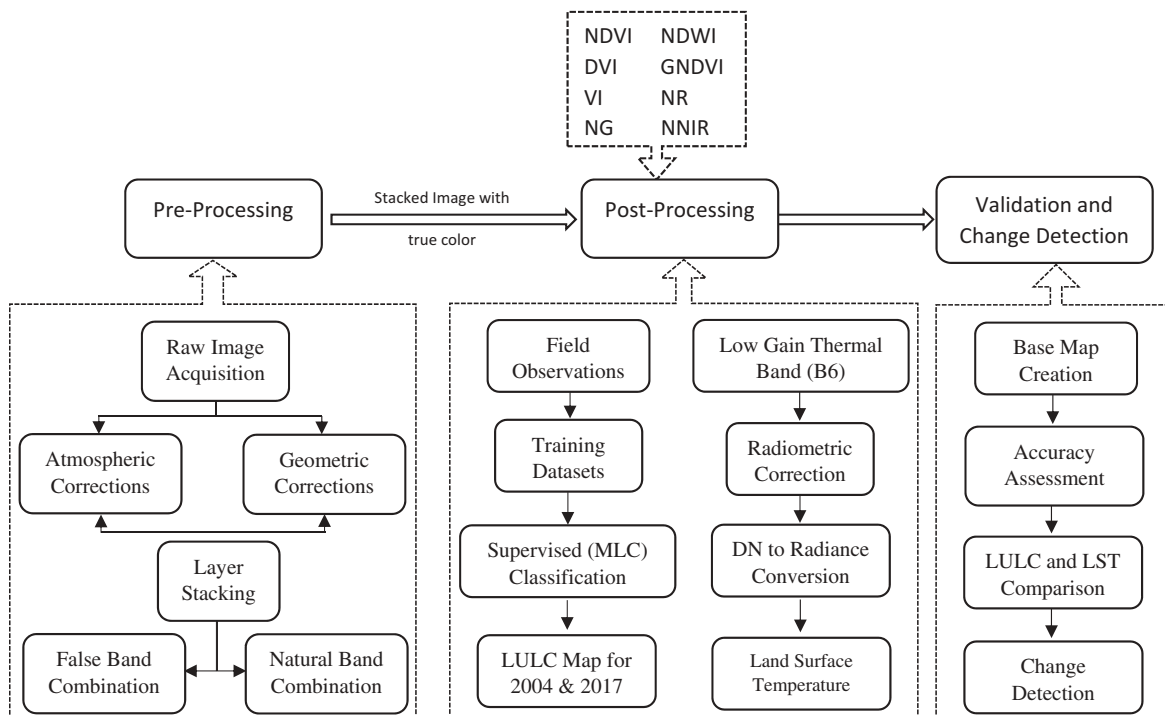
NDVI NDWI
DVI GNDVI
VI NR
NG NNIR

Pre-Processing

Stacked Image with true color

Post-Processing

Validation and Change Detection

Raw Image Acquisition

Atmospheric Corrections

Geometric Corrections

Layer Stacking

False Band Combination

Natural Band Combination

Field Observations

Training Datasets

Supervised (MLC) Classification

LULC Map for 2004 & 2017

Low Gain Thermal Band (B6)

Radiometric Correction

DN to Radiance Conversion

Land Surface Temperature

Base Map Creation

Accuracy Assessment

LULC and LST Comparison

Change Detection